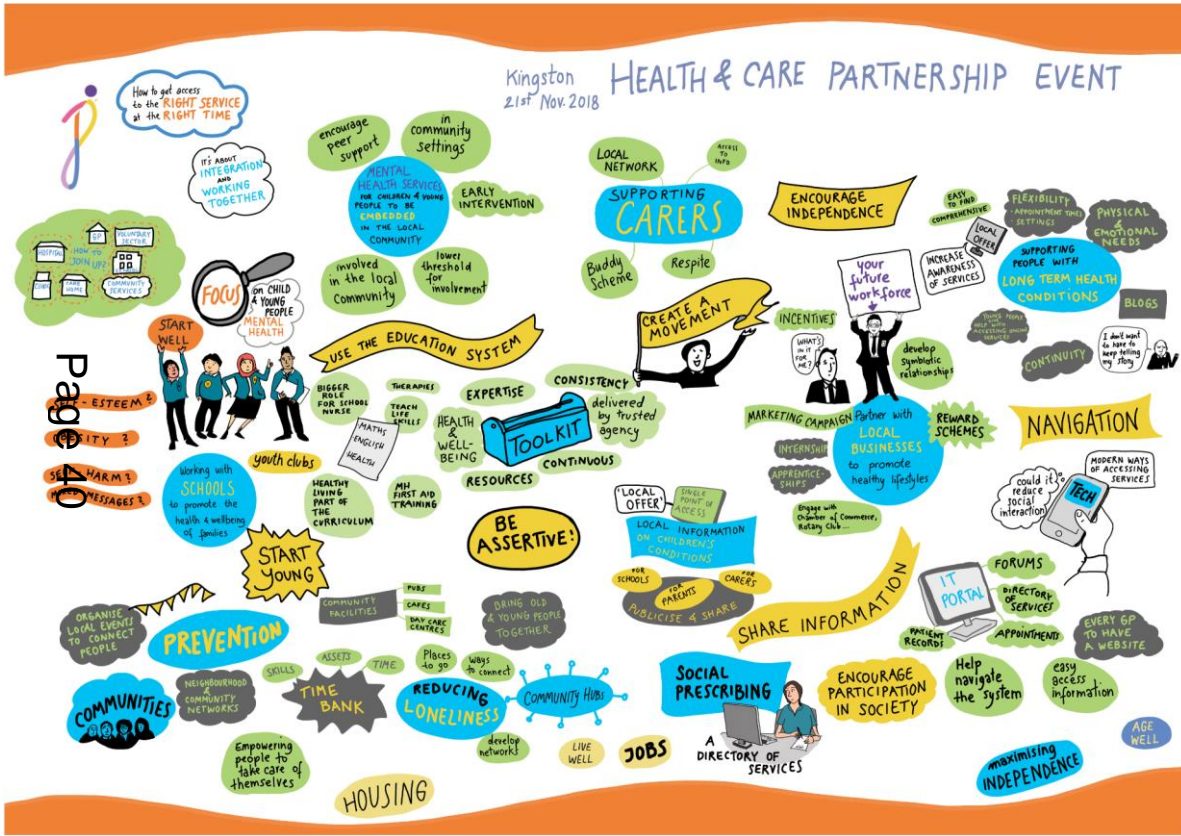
Kingston
21st Nov. 2018
HEALTH & CARE PARTNERSHIP EVENT

How to get access to the RIGHT SERVICE at the RIGHT TIME

IT'S ABOUT INTEGRATION AND WORKING TOGETHER

HOSPITAL
GP
VOLUNTARY SECTOR
HOW do we JOIN UP?
CARE HOME
COMMUNITY SERVICES

FOCUS ON CHILD & YOUNG PEOPLE MENTAL HEALTH

START WELL

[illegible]-ESTEEM?
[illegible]ITY?
SE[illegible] HARM?
M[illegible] MESSAGES?

Page 40

encourage peer support
in community settings
MENTAL HEALTH SERVICES FOR CHILDREN & YOUNG PEOPLE TO BE EMBEDDED IN THE LOCAL COMMUNITY
EARLY INTERVENTION
involved in the local community
lower threshold for involvement

USE THE EDUCATION SYSTEM
BIGGER ROLE FOR SCHOOL NURSE
THERAPIES
TEACH LIFE SKILLS
MATHS
ENGLISH
HEALTH
youth clubs
Working with SCHOOLS to promote the health & wellbeing of families
HEALTHY LIVING PART OF THE CURRICULUM
MH FIRST AID TRAINING

EXPERTISE
CONSISTENCY
HEALTH & WELL-BEING
TOOLKIT
delivered by trusted agency
RESOURCES
CONTINUOUS

LOCAL NETWORK
ACCESS TO INFO
SUPPORTING CARERS
Buddy Scheme
Respite

CREATE A MOVEMENT

ENCOURAGE INDEPENDENCE
your future workforce
INCENTIVES
WHAT'S IN IT FOR ME?
develop symbiotic relationships
MARKETING CAMPAIGN
Partner with LOCAL BUSINESSES to promote healthy lifestyles
REWARD SCHEMES
INTERNSHIPS
APPRENTICE-SHIPS
Engage with Chamber of Commerce, Rotary Club...

EASY TO FIND
COMPREHENSIVE
LOCAL OFFER
INCREASE AWARENESS OF SERVICES
FLEXIBILITY - APPOINTMENT TIMES - SETTINGS
PHYSICAL & EMOTIONAL NEEDS
SUPPORTING PEOPLE WITH LONG TERM HEALTH CONDITIONS
BLOGS
THINGS PEOPLE HELP WITH ACCESSING ONLINE SERVICES
CONTINUITY
I don't want to have to keep telling my story

NAVIGATION
MODERN WAYS OF ACCESSING SERVICES
could it reduce social interaction?
TECH

'LOCAL OFFER'
SINGLE POINT OF ACCESS
LOCAL INFORMATION ON CHILDREN'S CONDITIONS
FOR SCHOOLS
FOR PARENTS
FOR CARERS
PUBLICISE & SHARE

BE ASSERTIVE!

START YOUNG

ORGANISE LOCAL EVENTS TO CONNECT PEOPLE
PREVENTION
COMMUNITY FACILITIES
PUBS
CAFES
DAY CARE CENTRES
BRING OLD & YOUNG PEOPLE TOGETHER

COMMUNITIES
NEIGHBOURHOOD & COMMUNITY NETWORKS
SKILLS
ASSETS
TIME
TIME BANK
Places to go
Ways to connect
REDUCING LONELINESS
COMMUNITY HUBS
develop networks
LIVE WELL
JOBS
Empowering people to take care of themselves
HOUSING

SOCIAL PRESCRIBING
A DIRECTORY OF SERVICES

SHARE INFORMATION
IT PORTAL
FORUMS
DIRECTORY OF SERVICES
PATIENT RECORDS
APPOINTMENTS
EVERY GP TO HAVE A WEBSITE
ENCOURAGE PARTICIPATION IN SOCIETY
Help navigate the system
easy access information
AGE WELL
maximising INDEPENDENCE